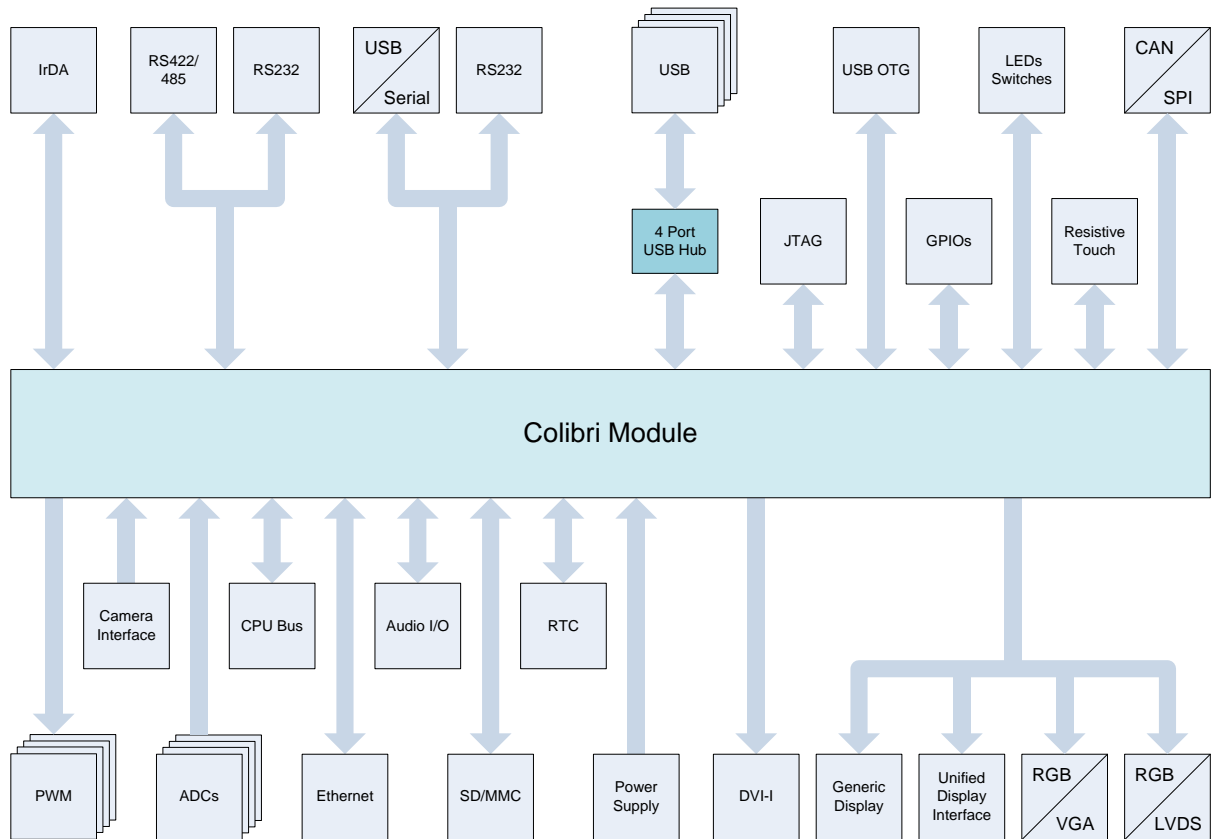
IrDA

RS422/ 485

RS232

USB Serial

RS232

USB

USB OTG

LEDs Switches

CAN SPI

4 Port USB Hub

JTAG

GPIOs

Resistive Touch

Colibri Module

Camera Interface

CPU Bus

Audio I/O

RTC

PWM

ADCs

Ethernet

SD/MMC

Power Supply

DVI-I

Generic Display

Unified Display Interface

RGB VGA

RGB LVDS